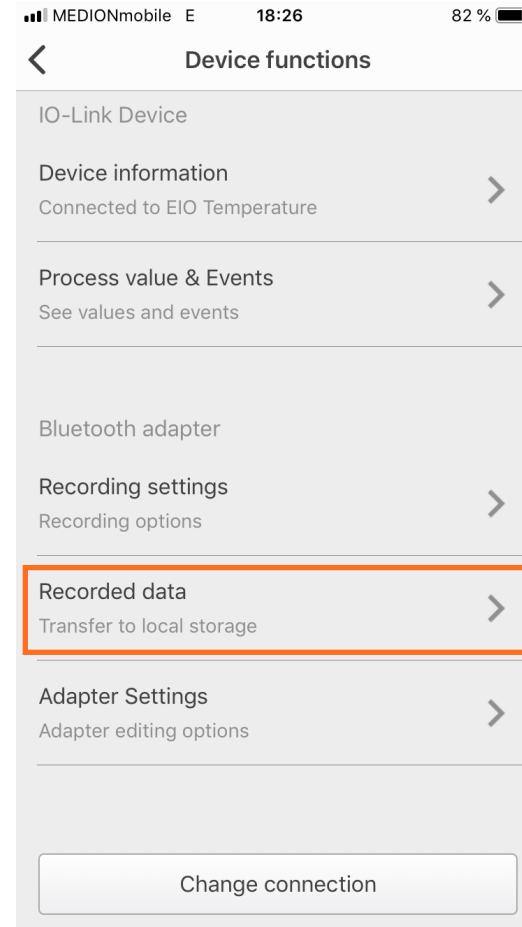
MEDIONmobile E 18:26 82 %

Device functions

IO-Link Device

Device information
Connected to EIO Temperature

Process value & Events
See values and events

Bluetooth adapter

Recording settings
Recording options

Recorded data
Transfer to local storage

Adapter Settings
Adapter editing options

Change connection